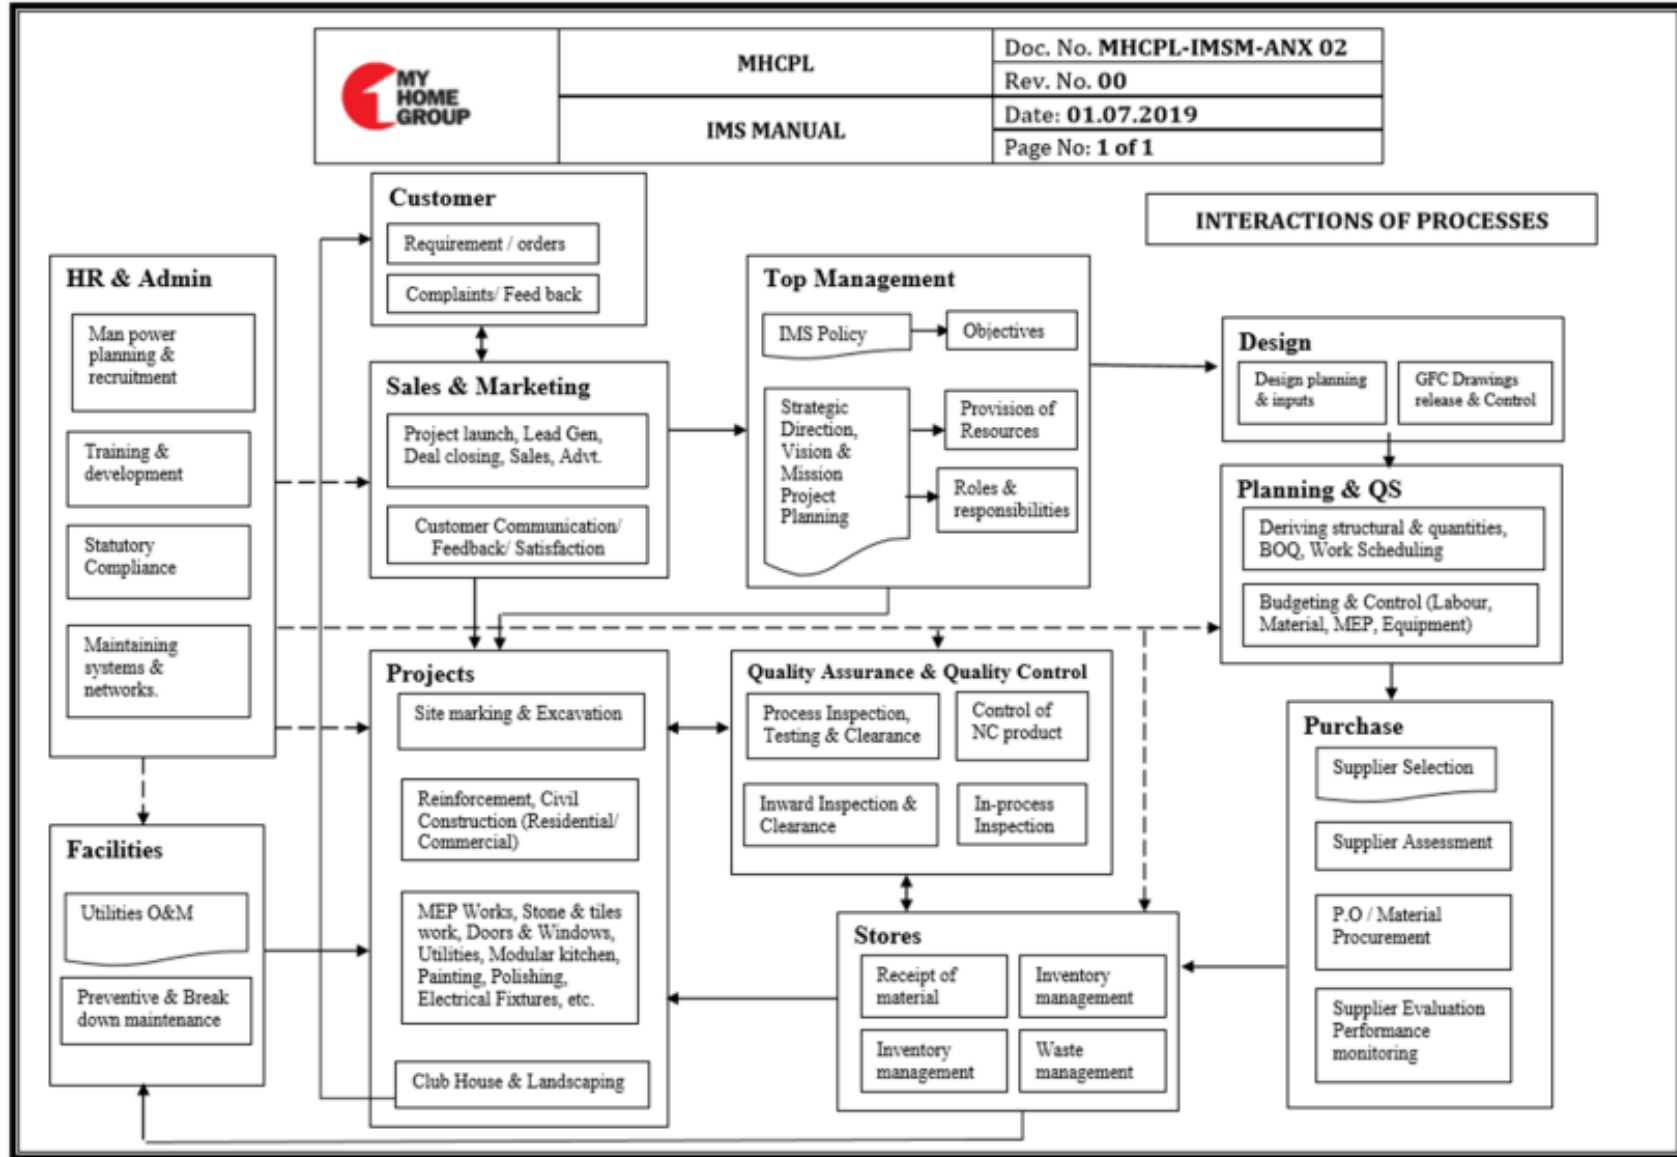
MY HOME GROUP

| | MHCPL | Doc. No. MHCPL-IMSM-ANX 02 |
|---|---|---|
| | | Rev. No. 00 |
| | IMS MANUAL | Date: 01.07.2019 |
| | | Page No: 1 of 1 |

INTERACTIONS OF PROCESSES

Customer
Requirement / orders
Complaints/ Feed back

HR & Admin
Man power planning & recruitment
Training & development
Statutory Compliance
Maintaining systems & networks.

Sales & Marketing
Project launch, Lead Gen, Deal closing, Sales, Advt.
Customer Communication/ Feedback/ Satisfaction

Top Management
IMS Policy
Objectives
Strategic Direction, Vision & Mission Project Planning
Provision of Resources
Roles & responsibilities

Design
Design planning & inputs
GFC Drawings release & Control

Planning & QS
Deriving structural & quantities, BOQ, Work Scheduling
Budgeting & Control (Labour, Material, MEP, Equipment)

Projects
Site marking & Excavation
Reinforcement, Civil Construction (Residential/ Commercial)
MEP Works, Stone & tiles work, Doors & Windows, Utilities, Modular kitchen, Painting, Polishing, Electrical Fixtures, etc.
Club House & Landscaping

Quality Assurance & Quality Control
Process Inspection, Testing & Clearance
Control of NC product
Inward Inspection & Clearance
In-process Inspection

Purchase
Supplier Selection
Supplier Assessment
P.O / Material Procurement
Supplier Evaluation Performance monitoring

Facilities
Utilities O&M
Preventive & Break down maintenance

Stores
Receipt of material
Inventory management
Inventory management
Waste management